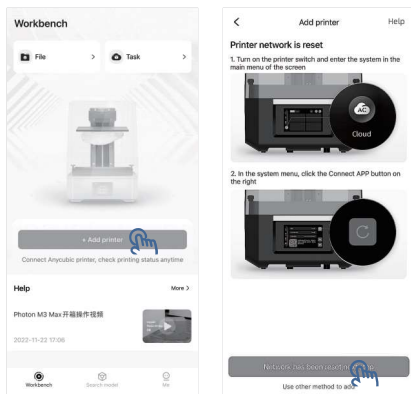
Workbench

File >

Task >

+ Add printer

Connect Anycubic printer, check printing status anytime

Help

More >

Photon M3 Max开箱操作视频

2022-11-22 17:06

Workbench

Search model

Me

<

Add printer

Help

Printer network is reset

1. Turn on the printer switch and enter the system in the main menu of the screen

Cloud

2. In the system menu, click the Connect APP button on the right

Network has been reset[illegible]

Use other method to add